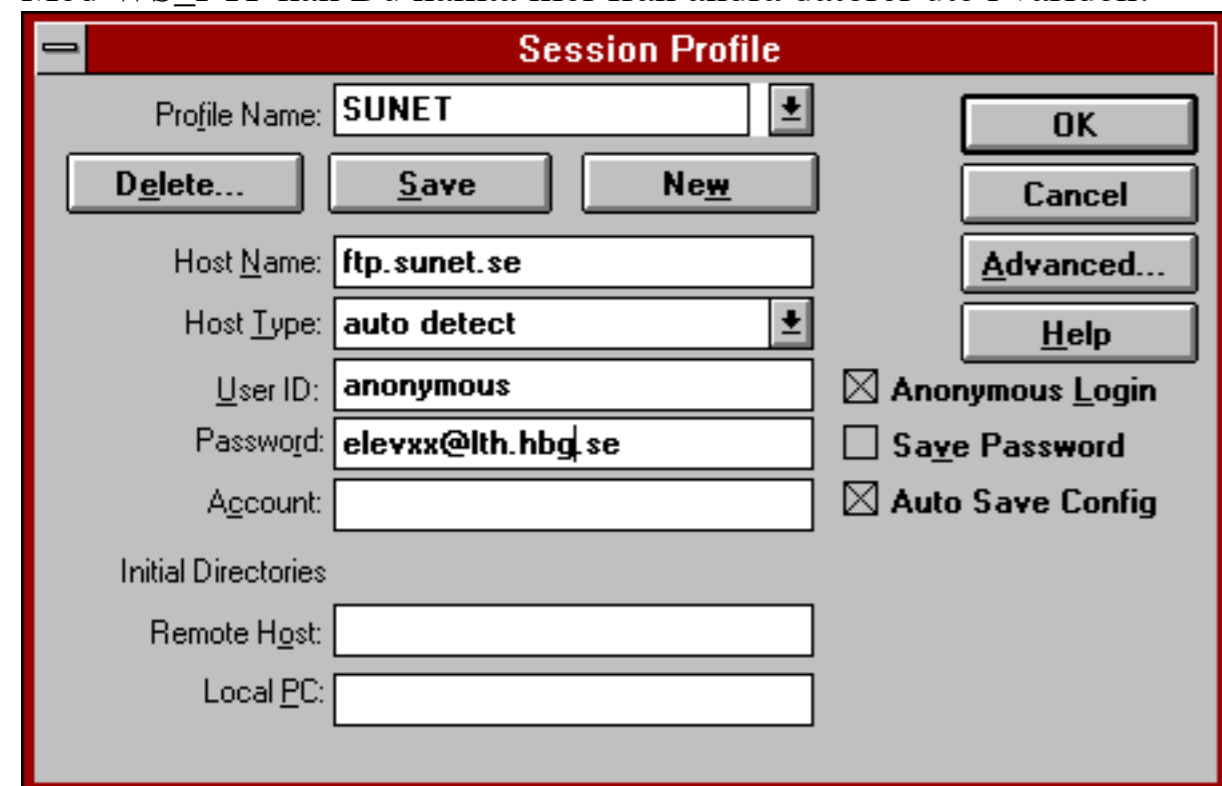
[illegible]

Session Profile

Profile Name: SUNET

Delete... Save New

OK

Cancel

Advanced...

Help

Host Name: ftp.sunet.se

Host Type: auto detect

User ID: anonymous

Password: elevxx@lth.hbg.se

Account:

Anonymous Login

Save Password

Auto Save Config

Initial Directories

Remote Host:

Local PC: